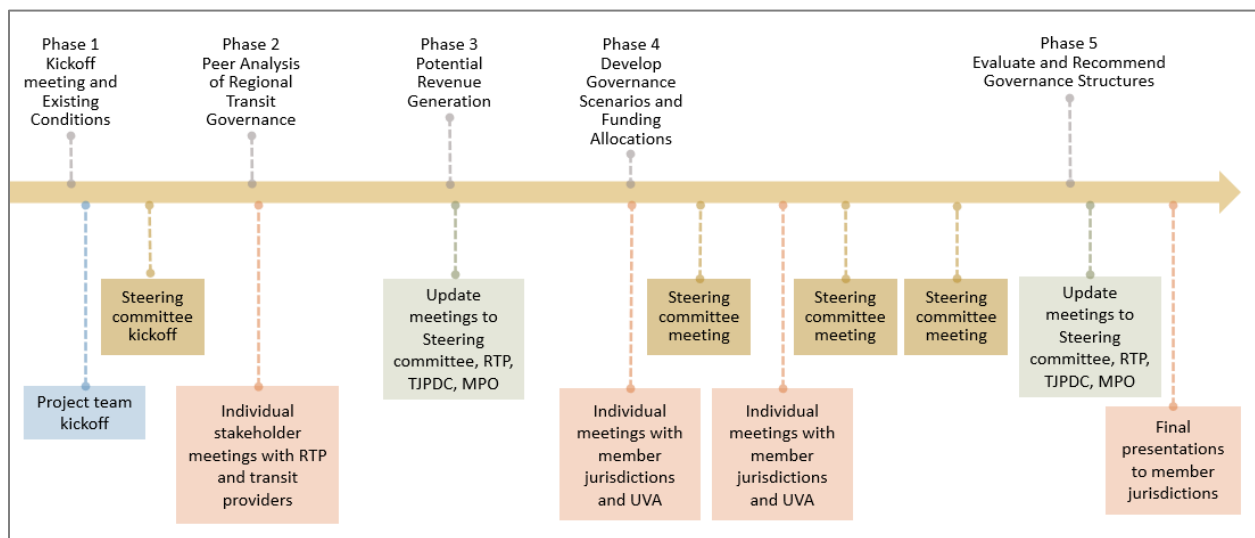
Phase 1
Kickoff meeting and Existing Conditions

Phase 2
Peer Analysis of Regional Transit Governance

Phase 3
Potential Revenue Generation

Phase 4
Develop Governance Scenarios and Funding Allocations

Phase 5
Evaluate and Recommend Governance Structures

Steering committee kickoff

Project team kickoff

Individual stakeholder meetings with RTP and transit providers

Update meetings to Steering committee, RTP, TJPDC, MPO

Individual meetings with member jurisdictions and UVA

Steering committee meeting

Individual meetings with member jurisdictions and UVA

Steering committee meeting

Steering committee meeting

Update meetings to Steering committee, RTP, TJPDC, MPO

Final presentations to member jurisdictions